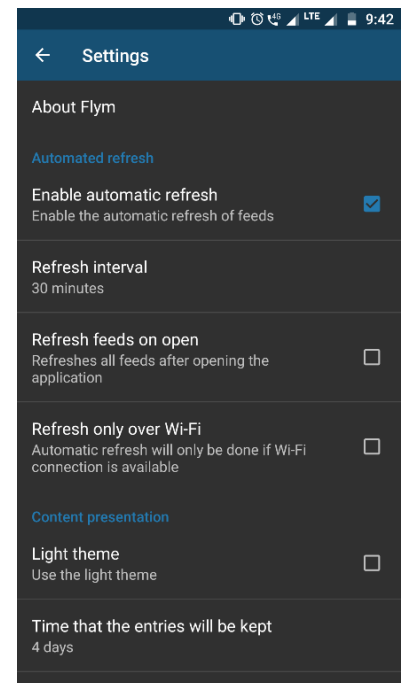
LTE 9:42

←  Settings

About Flym

Automated refresh

Enable automatic refresh
Enable the automatic refresh of feeds

Refresh interval
30 minutes

Refresh feeds on open
Refreshes all feeds after opening the application

Refresh only over Wi-Fi
Automatic refresh will only be done if Wi-Fi connection is available

Content presentation

Light theme
Use the light theme

Time that the entries will be kept
4 days